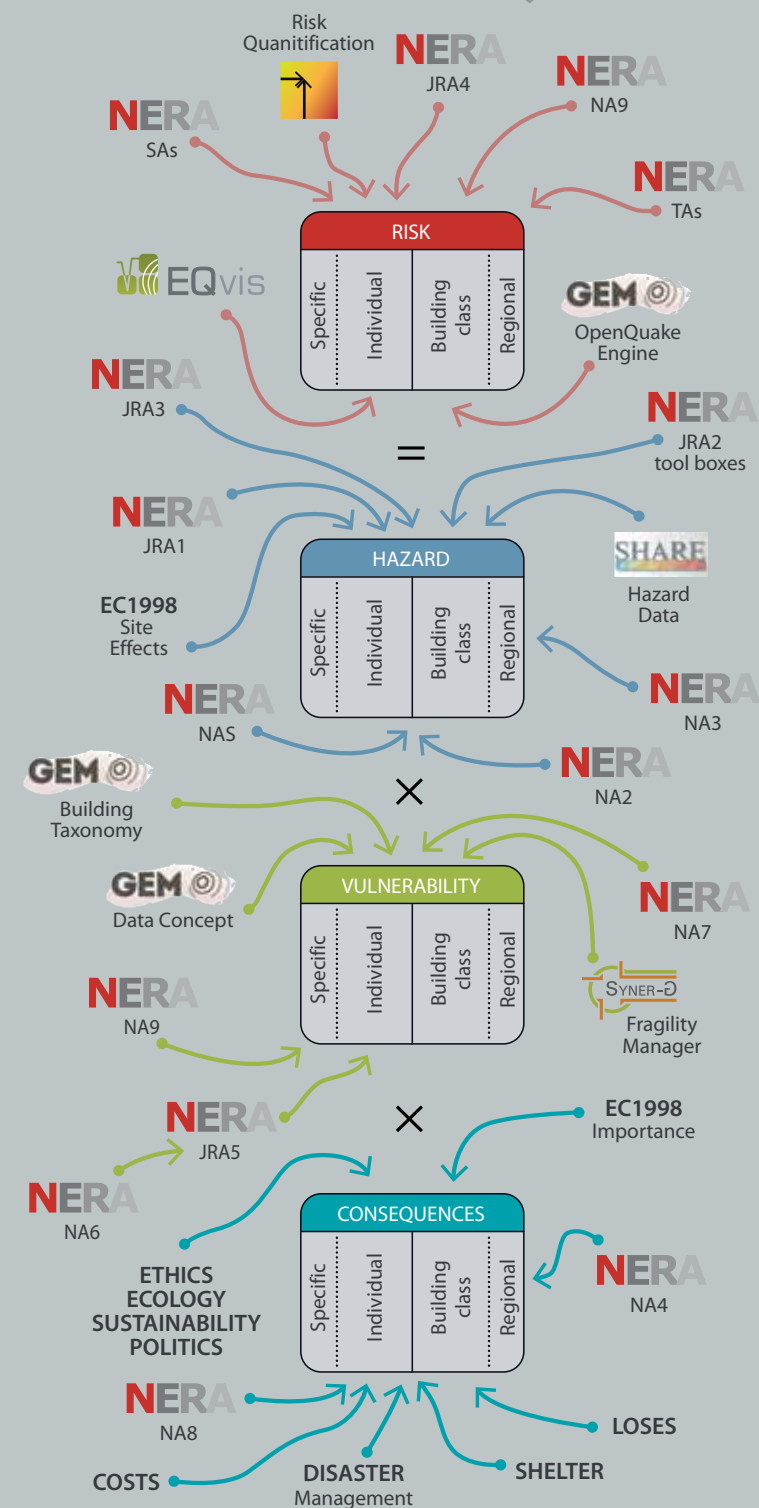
Risk Quanitification

NERA
JRA4

NERA
NA9

NERA
SAs

NERA
TAs

RISK

| Specific | Individual | Building class | Regional |
|---|---|---|---|

EQvis

GEM
OpenQuake Engine

NERA
JRA3

=

NERA
JRA2 tool boxes

NERA
JRA1

SHARE
Hazard Data

HAZARD

| Specific | Individual | Building class | Regional |
|---|---|---|---|

EC1998
Site Effects

NERA
NA3

NERA
NAS

NERA
NA2

GEM
Building Taxonomy

×

GEM
Data Concept

VULNERABILITY

| Specific | Individual | Building class | Regional |
|---|---|---|---|

NERA
NA7

SYNER-G
Fragility Manager

NERA
NA9

NERA
JRA5

×

EC1998
Importance

NERA
NA6

CONSEQUENCES

| Specific | Individual | Building class | Regional |
|---|---|---|---|

ETHICS
ECOLOGY
SUSTAINABILITY
POLITICS

NERA
NA4

NERA
NA8

LOSES

COSTS

DISASTER
Management

SHELTER